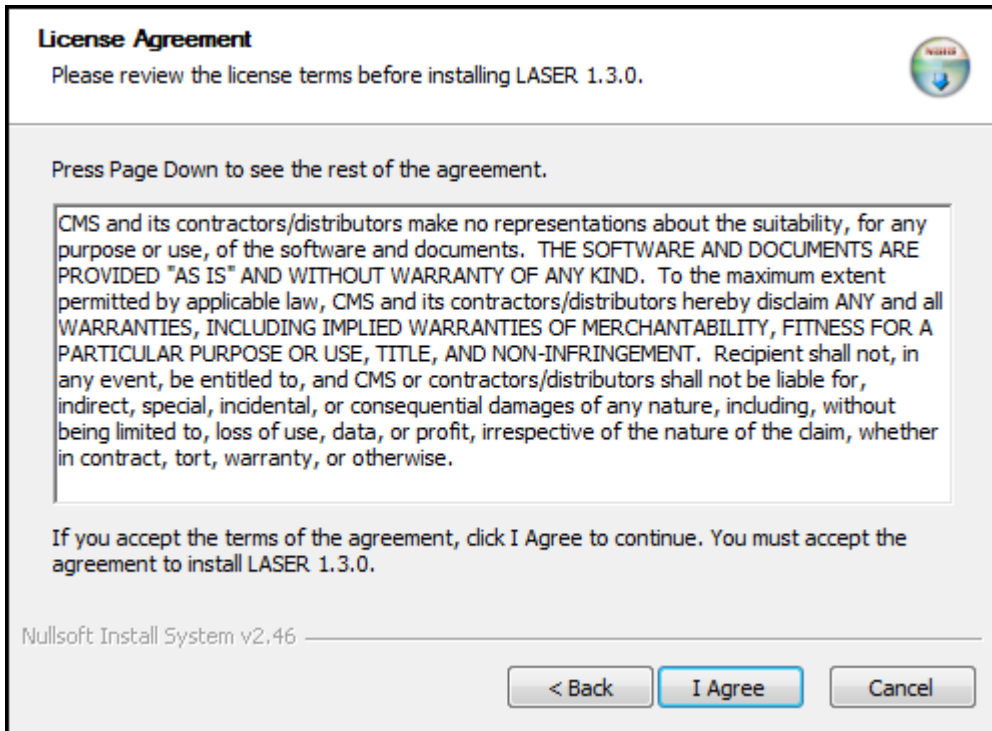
License Agreement
Please review the license terms before installing LASER 1.3.0.

Press Page Down to see the rest of the agreement.

CMS and its contractors/distributors make no representations about the suitability, for any purpose or use, of the software and documents. THE SOFTWARE AND DOCUMENTS ARE PROVIDED "AS IS" AND WITHOUT WARRANTY OF ANY KIND. To the maximum extent permitted by applicable law, CMS and its contractors/distributors hereby disclaim ANY and all WARRANTIES, INCLUDING IMPLIED WARRANTIES OF MERCHANTABILITY, FITNESS FOR A PARTICULAR PURPOSE OR USE, TITLE, AND NON-INFRINGEMENT. Recipient shall not, in any event, be entitled to, and CMS or contractors/distributors shall not be liable for, indirect, special, incidental, or consequential damages of any nature, including, without being limited to, loss of use, data, or profit, irrespective of the nature of the claim, whether in contract, tort, warranty, or otherwise.

If you accept the terms of the agreement, click I Agree to continue. You must accept the agreement to install LASER 1.3.0.

Nullsoft Install System v2.46

< Back
I Agree
Cancel